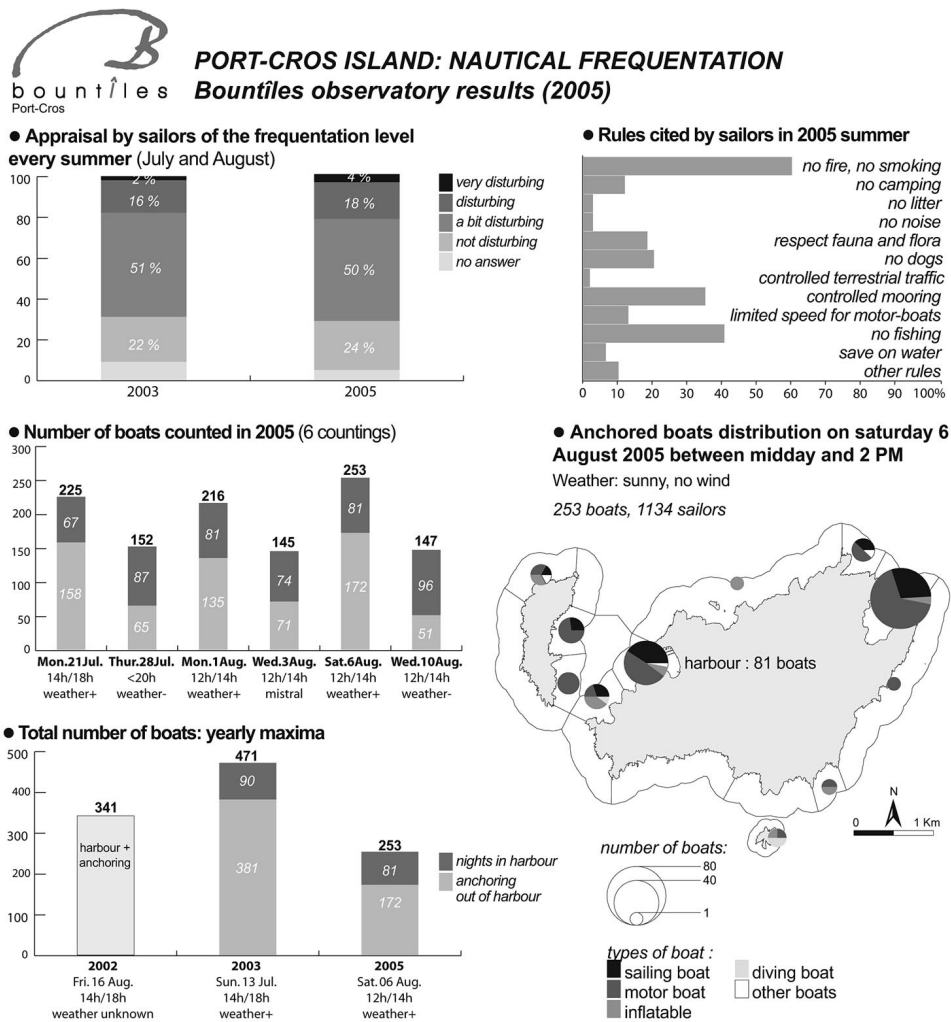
bountîles
Port-Cros

PORT-CROS ISLAND: NAUTICAL FREQUENTATION
Bountîles observatory results (2005)

• Appraisal by sailors of the frequentation level every summer (July and August)

100
80
60
40
20
0

2 %
16 %
51 %
22 %

4 %
18 %
50 %
24 %

2003
2005

very disturbing
disturbing
a bit disturbing
not disturbing
no answer

• Rules cited by sailors in 2005 summer

no fire, no smoking
no camping
no litter
no noise
respect fauna and flora
no dogs
controlled terrestrial traffic
controlled mooring
limited speed for motor-boats
no fishing
save on water
other rules

0 10 20 30 40 50 60 70 80 90 100%

• Number of boats counted in 2005 (6 countings)

300
250
200
150
100
50
0

225
67
158

152
87
65

216
81
135

145
74
71

253
81
172

147
96
51

Mon.21Jul. 14h/18h weather+
Thur.28Jul. <20h weather-
Mon.1Aug. 12h/14h weather+
Wed.3Aug. 12h/14h mistral
Sat.6Aug. 12h/14h weather+
Wed.10Aug. 12h/14h weather-

• Anchored boats distribution on saturday 6 August 2005 between midday and 2 PM
Weather: sunny, no wind
253 boats, 1134 sailors

harbour : 81 boats

N
0 1 Km

number of boats:
80
40
1

types of boat :
sailing boat
motor boat
inflatable
diving boat
other boats

• Total number of boats: yearly maxima

500
400
300
200
100
0

341
harbour + anchoring

471
90
381

253
81
172

nights in harbour
anchoring out of harbour

2002
Fri. 16 Aug.
14h/18h
weather unknown

2003
Sun. 13 Jul.
14h/18h
weather+

2005
Sat. 06 Aug.
12h/14h
weather+